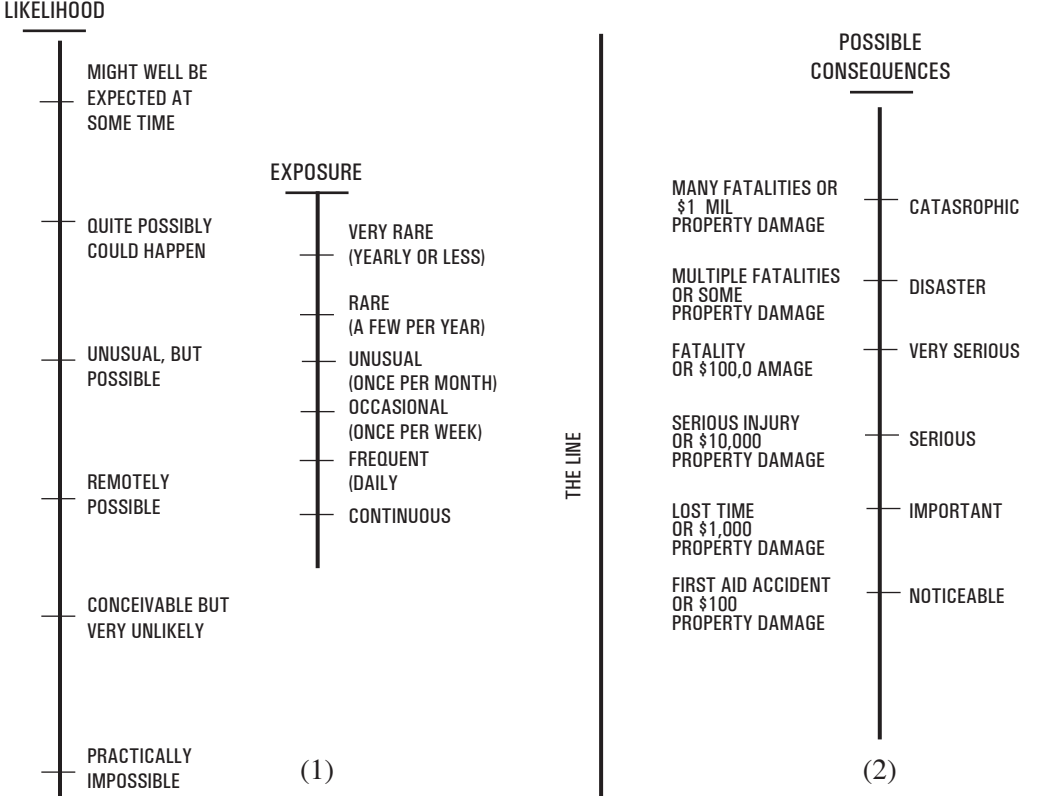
LIKELIHOOD

MIGHT WELL BE EXPECTED AT SOME TIME

QUITE POSSIBLY COULD HAPPEN

UNUSUAL, BUT POSSIBLE

REMOTELY POSSIBLE

CONCEIVABLE BUT VERY UNLIKELY

PRACTICALLY IMPOSSIBLE

EXPOSURE

VERY RARE (YEARLY OR LESS)

RARE (A FEW PER YEAR)

UNUSUAL (ONCE PER MONTH)

OCCASIONAL (ONCE PER WEEK)

FREQUENT (DAILY

CONTINUOUS

(1)

THE LINE

POSSIBLE CONSEQUENCES

MANY FATALITIES OR $1 MIL PROPERTY DAMAGE

CATASROPHIC

MULTIPLE FATALITIES OR SOME PROPERTY DAMAGE

DISASTER

FATALITY OR $100,0 AMAGE

VERY SERIOUS

SERIOUS INJURY OR $10,000 PROPERTY DAMAGE

SERIOUS

LOST TIME OR $1,000 PROPERTY DAMAGE

IMPORTANT

FIRST AID ACCIDENT OR $100 PROPERTY DAMAGE

NOTICEABLE

(2)